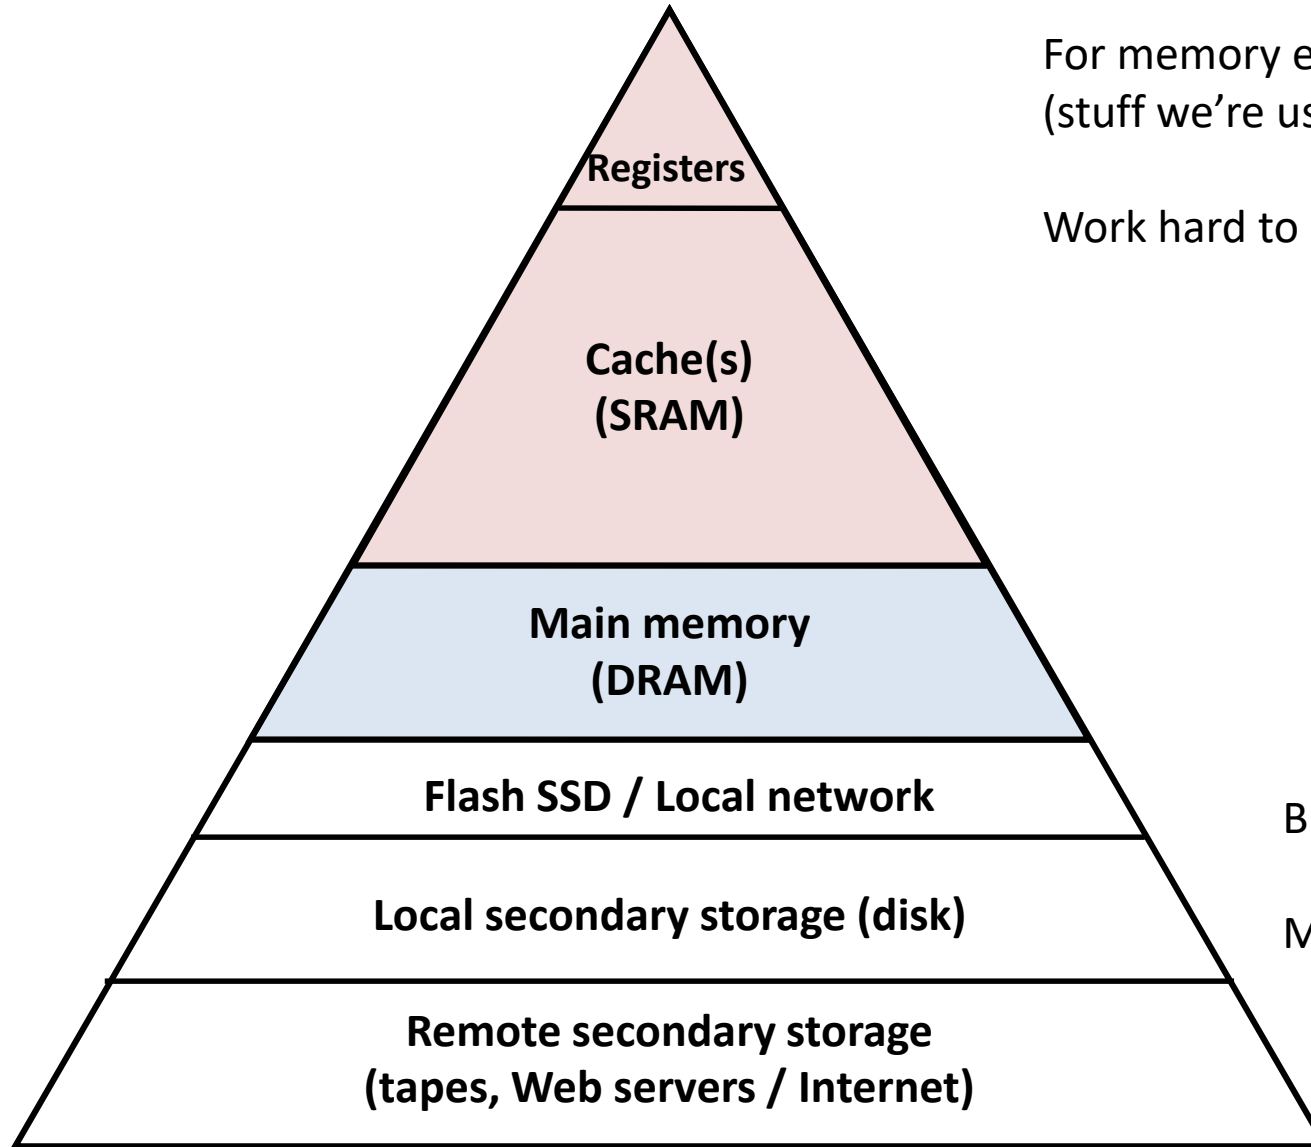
Registers

Cache(s) (SRAM)

Main memory (DRAM)

Flash SSD / Local network

Local secondary storage (disk)

Remote secondary storage (tapes, Web servers / Internet)

For memory e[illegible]
(stuff we're us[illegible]

Work hard to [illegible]

B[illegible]

M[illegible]